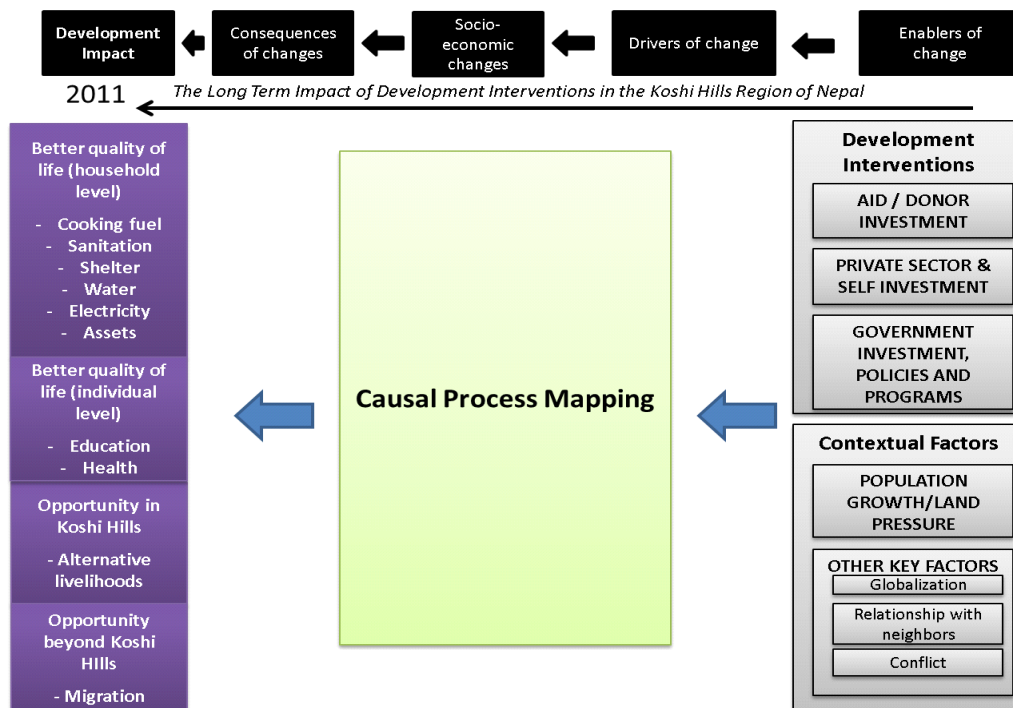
Development Impact

Consequences of changes

Socio-economic changes

Drivers of change

Enablers of change

2011

The Long Term Impact of Development Interventions in the Koshi Hills Region of Nepal

Better quality of life (household level)

- Cooking fuel
- Sanitation
- Shelter
- Water
- Electricity
- Assets

Better quality of life (individual level)

- Education
- Health

Opportunity in Koshi Hills

- Alternative livelihoods

Opportunity beyond Koshi HIlls

- Migration

Causal Process Mapping

Development Interventions

AID / DONOR INVESTMENT

PRIVATE SECTOR & SELF INVESTMENT

GOVERNMENT INVESTMENT, POLICIES AND PROGRAMS

Contextual Factors

POPULATION GROWTH/LAND PRESSURE

OTHER KEY FACTORS

Globalization

Relationship with neighbors

Conflict